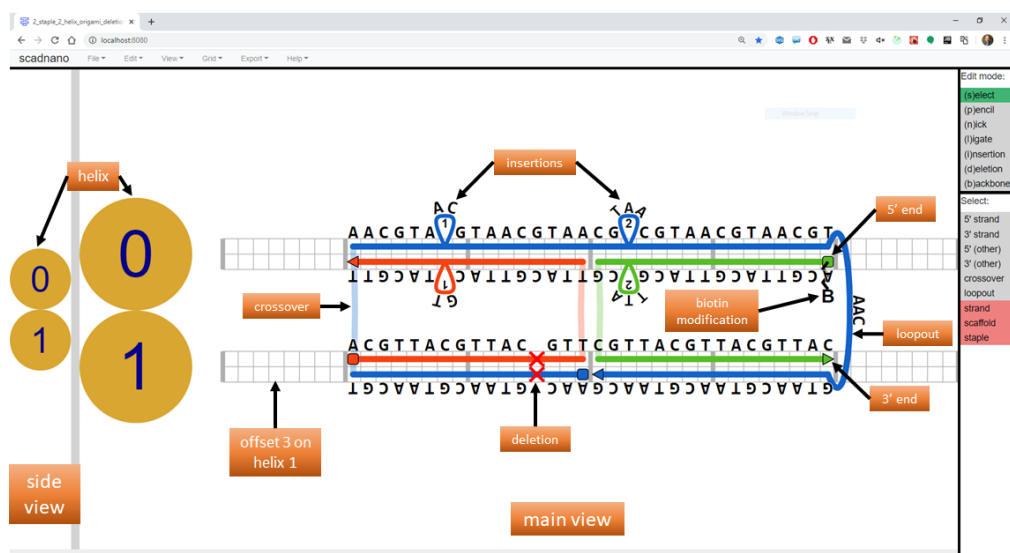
2_staple_2_helix_origami_deletio ×

localhost:8080

scadnano File▾ Edit▾ View▾ Grid▾ Export▾ Help▾

Edit mode:
(s)elect
(p)encil
(n)ick
(l)igate
(i)nsertion
(d)eletion
(b)ackbone

Select:
5' strand
3' strand
5' (other)
3' (other)
crossover
loopout
strand
scaffold
staple

helix

0

0

1

1

insertions

AC

1

TAA

2

AACGTAGTAACGTAACGCGTAACGTAACGT

5' end

TGCATCATTGCATTGCGCATTGCATTGCA

GT

1

TA

2

crossover

biotin modification

B

AAC

loopout

ACGTTACGTTAC GTTCGTTACGTTACGTTAC

TGCAATGCAATGCAAGCAAGCATGCAATGCAATG

3' end

offset 3 on helix 1

deletion

side view

main view